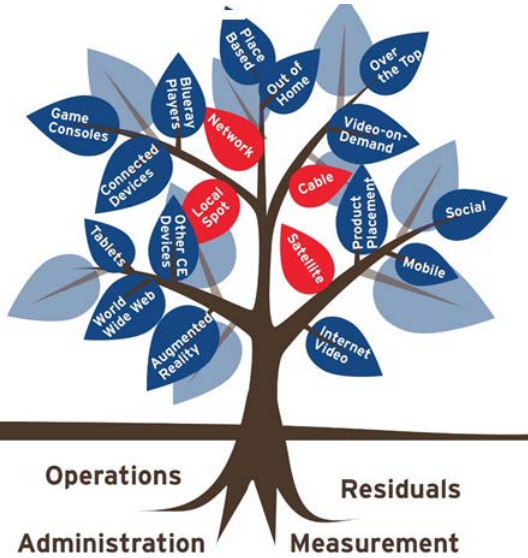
Place Based

Out of Home

Over the Top

Blueray Players

Game Consoles

Network

Video-on-Demand

Connected Devices

Cable

Local Spot

Product Placement

Social

Other CE Devices

Tablets

Satellite

Mobile

World Wide Web

Augmented Reality

Internet Video

Operations

Residuals

Administration

Measurement